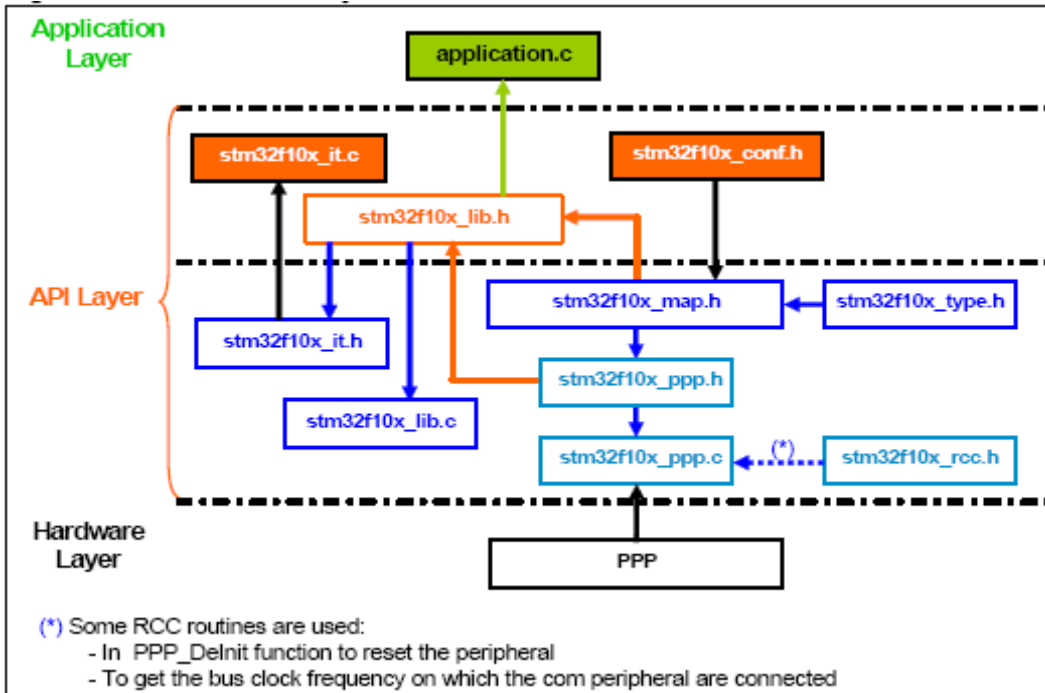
Application Layer

application.c

stm32f10x_it.c

stm32f10x_conf.h

stm32f10x_lib.h

API Layer

stm32f10x_map.h

stm32f10x_type.h

stm32f10x_it.h

stm32f10x_ppp.h

stm32f10x_lib.c

stm32f10x_ppp.c

(*)

stm32f10x_rcc.h

Hardware Layer

PPP

(*) Some RCC routines are used:
- In PPP_DeInit function to reset the peripheral
- To get the bus clock frequency on which the com peripheral are connected